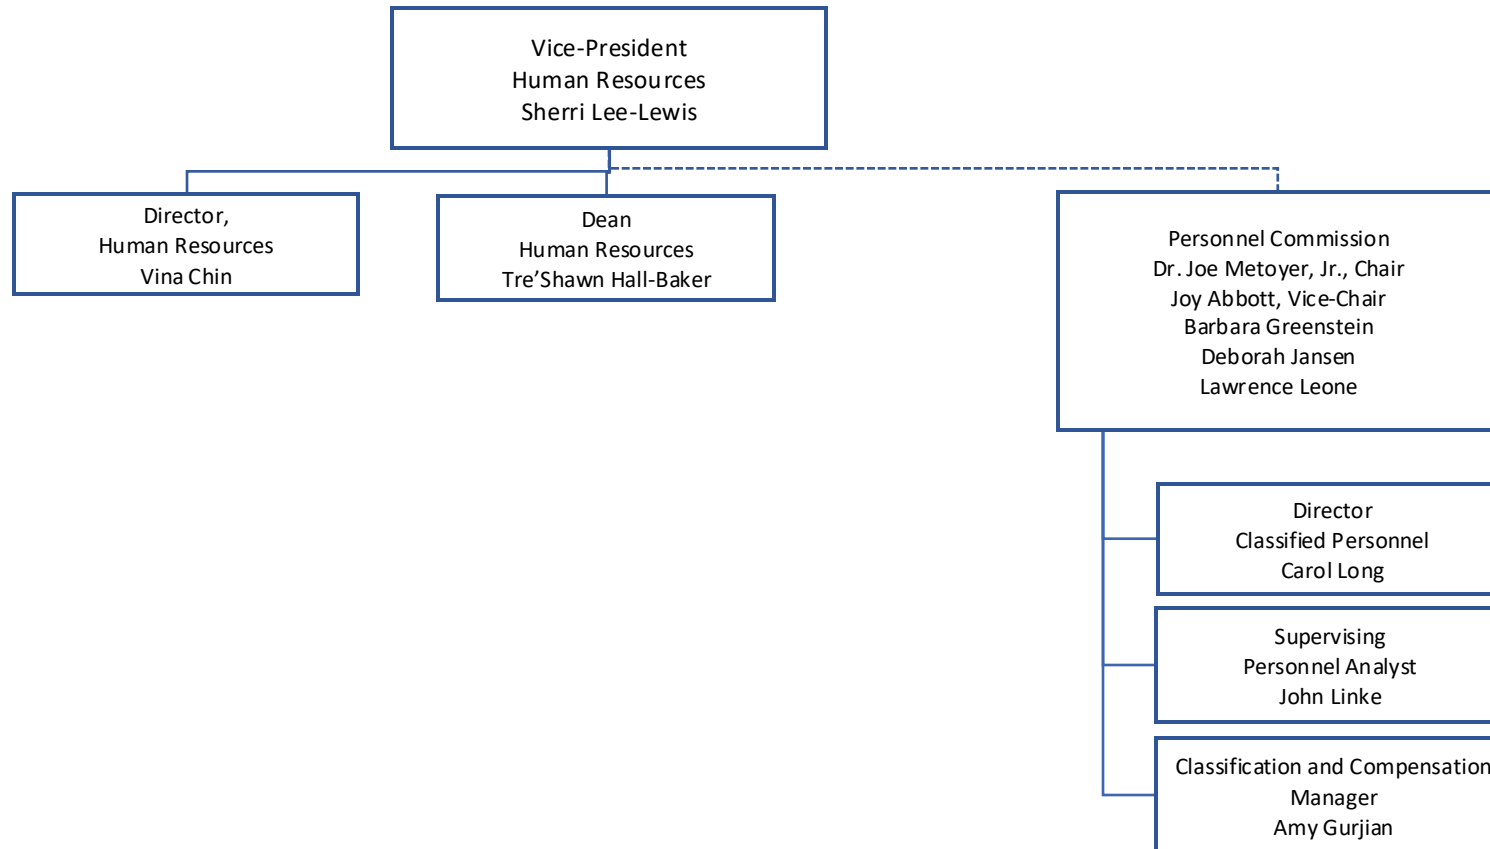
Vice-President
Human Resources
Sherri Lee-Lewis

Director,
Human Resources
Vina Chin

Dean
Human Resources
Tre’Shawn Hall-Baker

Personnel Commission
Dr. Joe Metoyer, Jr., Chair
Joy Abbott, Vice-Chair
Barbara Greenstein
Deborah Jansen
Lawrence Leone

Director
Classified Personnel
Carol Long

Supervising
Personnel Analyst
John Linke

Classification and Compensation
Manager
Amy Gurjian